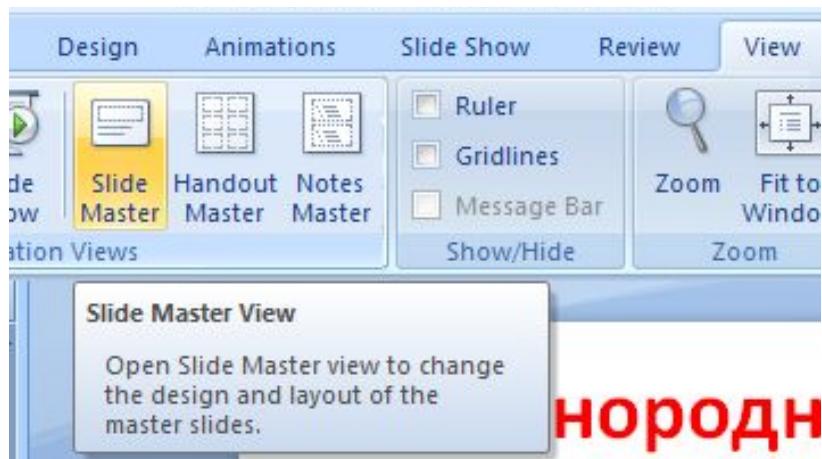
Design Animations Slide Show Review View

de
ow

Slide Master

Handout Master

Notes Master

ation Views

Ruler

Gridlines

Message Bar

Show/Hide

Zoom

Fit to
Windo

Zoom

Slide Master View

Open Slide Master view to change the design and layout of the master slides.

нородн